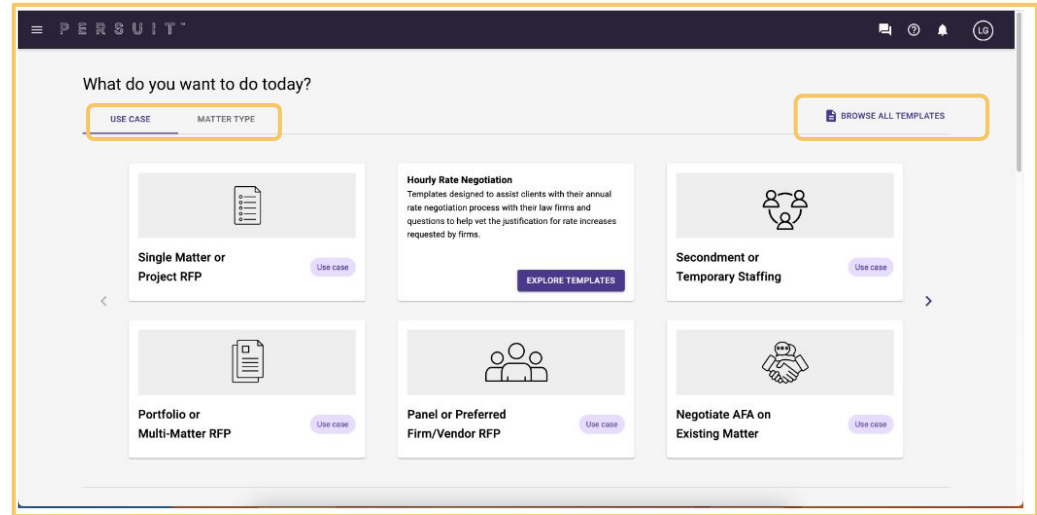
PERSUIT™

LG

What do you want to do today?

USE CASE MATTER TYPE

BROWSE ALL TEMPLATES

Single Matter or Project RFP

Use case

Hourly Rate Negotiation

Templates designed to assist clients with their annual rate negotiation process with their law firms and questions to help vet the justification for rate increases requested by firms.

EXPLORE TEMPLATES

Secondment or Temporary Staffing

Use case

Portfolio or Multi-Matter RFP

Use case

Panel or Preferred Firm/Vendor RFP

Use case

Negotiate AFA on Existing Matter

Use case